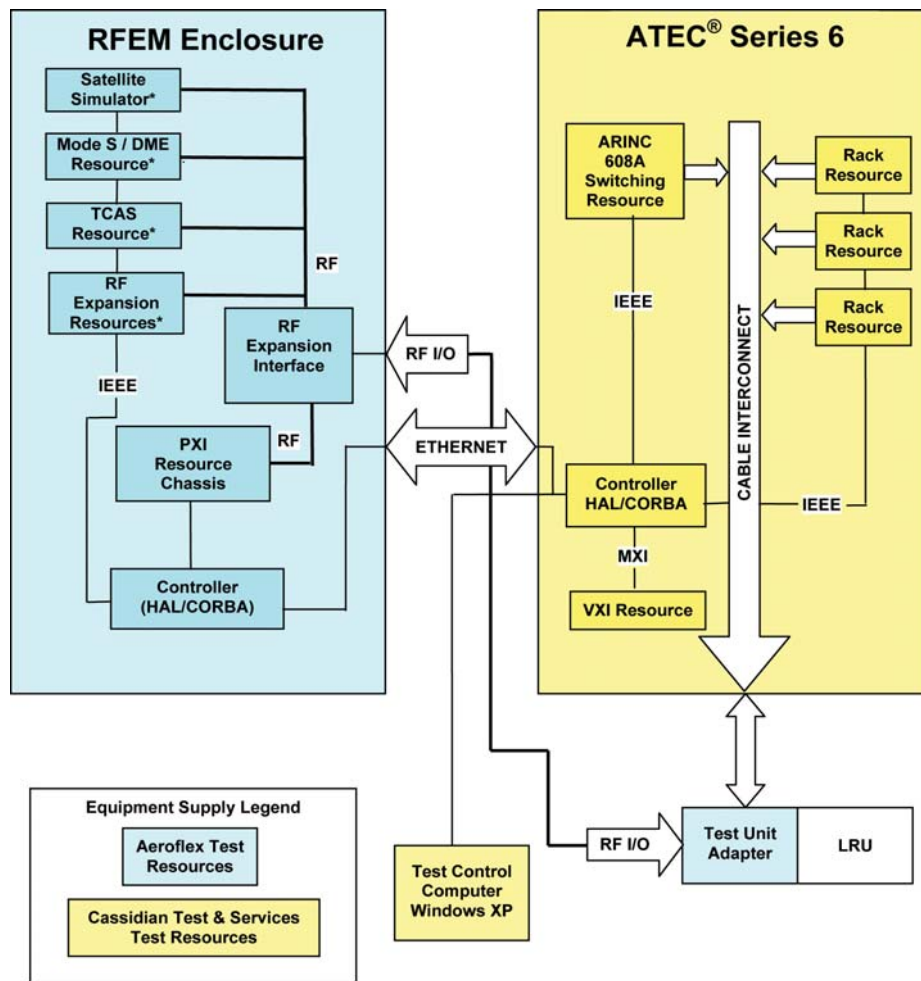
RFEM Enclosure

Satellite Simulator*

Mode S / DME Resource*

TCAS Resource*

RF Expansion Resources*

RF

RF Expansion Interface

IEEE

PXI Resource Chassis

RF

Controller (HAL/CORBA)

RF I/O

ETHERNET

ATEC® Series 6

ARINC 608A Switching Resource

Rack Resource

Rack Resource

Rack Resource

IEEE

CABLE INTERCONNECT

Controller HAL/CORBA

IEEE

MXI

VXI Resource

Equipment Supply Legend

Aeroflex Test Resources

Cassidian Test & Services Test Resources

Test Control Computer Windows XP

RF I/O

Test Unit Adapter

LRU